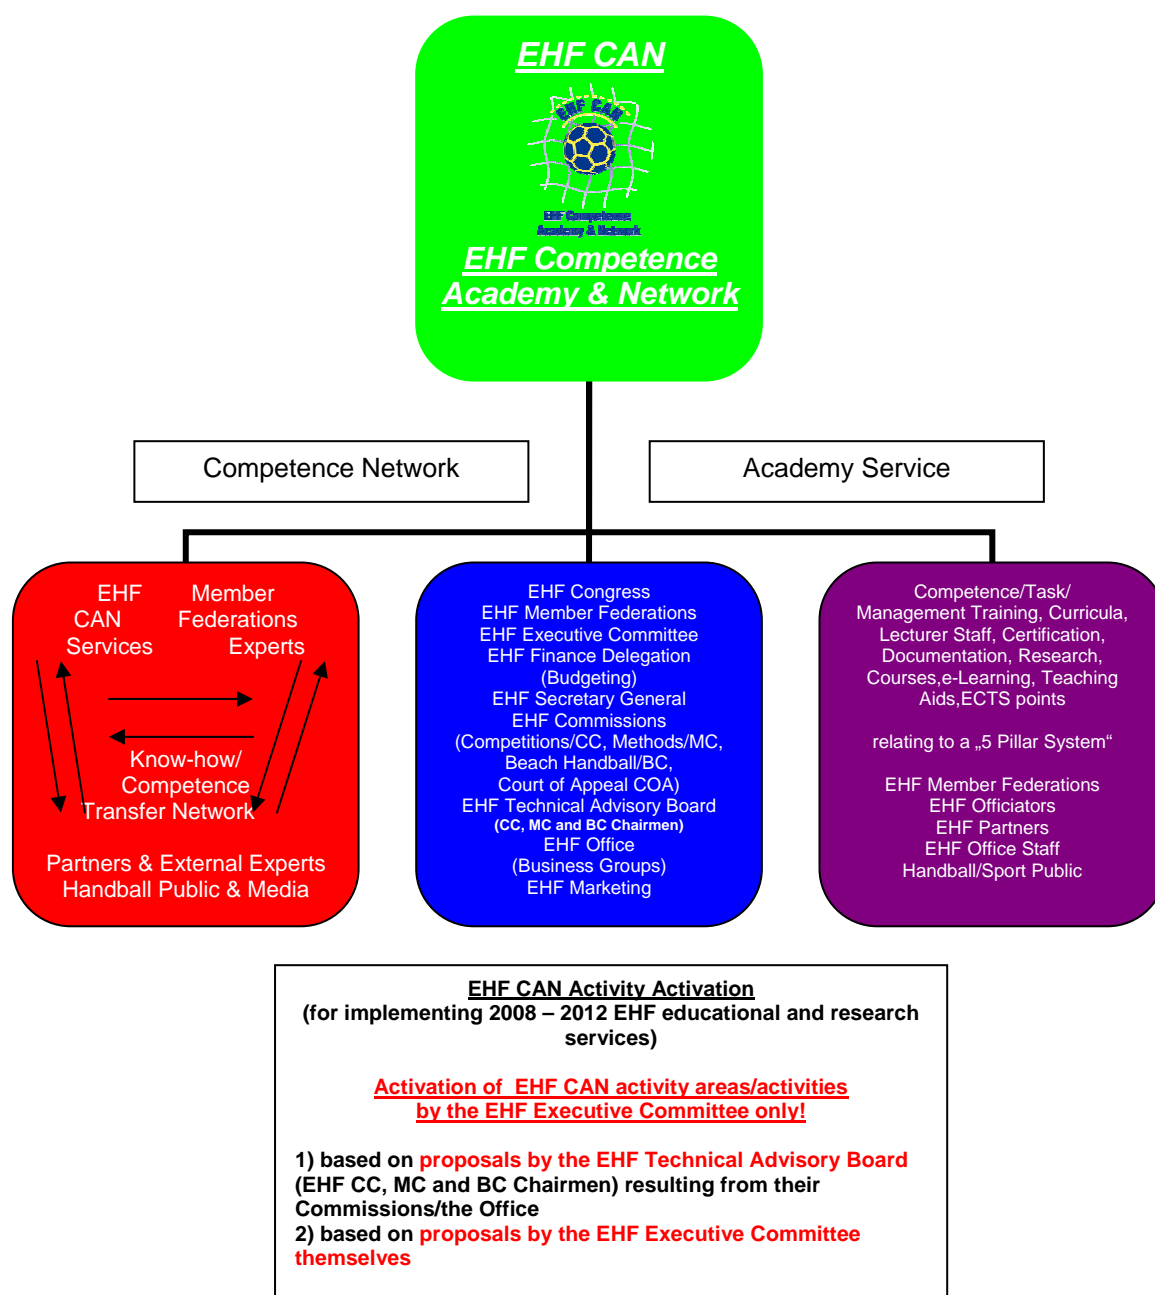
EHF CAN

EHF CAN

EHF Competence Academy & Network

EHF Competence Academy & Network

Competence Network

Academy Service

EHF CAN Services

Member Federations Experts

Know-how/ Competence Transfer Network

Partners & External Experts Handball Public & Media

EHF Congress
EHF Member Federations
EHF Executive Committee
EHF Finance Delegation (Budgeting)
EHF Secretary General
EHF Commissions (Competitions/CC, Methods/MC, Beach Handball/BC, Court of Appeal COA)
EHF Technical Advisory Board
(CC, MC and BC Chairmen)
EHF Office (Business Groups)
EHF Marketing

Competence/Task/ Management Training, Curricula, Lecturer Staff, Certification, Documentation, Research, Courses,e-Learning, Teaching Aids,ECTS points

relating to a „5 Pillar System“

EHF Member Federations
EHF Officiators
EHF Partners
EHF Office Staff
Handball/Sport Public

EHF CAN Activity Activation
(for implementing 2008 – 2012 EHF educational and research services)

Activation of EHF CAN activity areas/activities by the EHF Executive Committee only!

1) based on proposals by the EHF Technical Advisory Board (EHF CC, MC and BC Chairmen) resulting from their Commissions/the Office
2) based on proposals by the EHF Executive Committee themselves